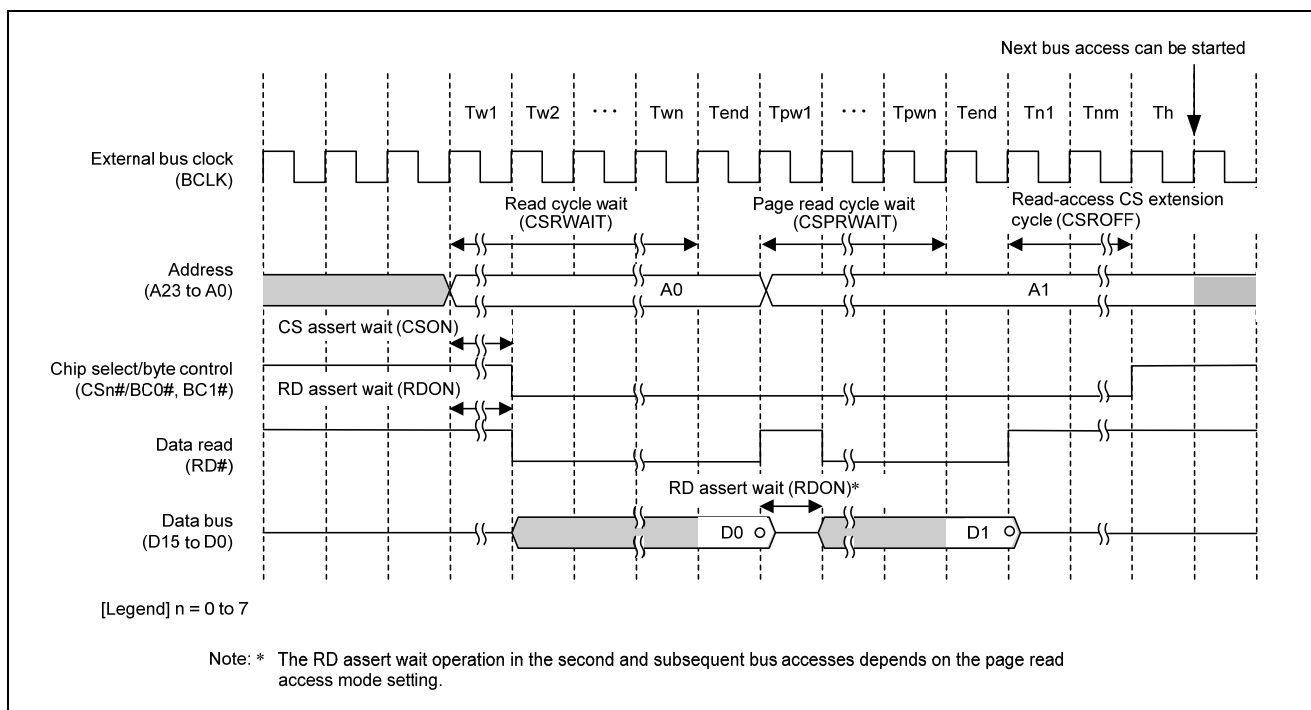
Next bus access can be started

Tw1 Tw2 ··· Twn Tend Tpw1 ··· Tpwn Tend Tn1 Tnm Th

External bus clock
(BCLK)

Read cycle wait
(CSRWAIT)

Page read cycle wait
(CSPRWAIT)

Read-access CS extension
cycle (CSROFF)

Address
(A23 to A0)

A0

A1

CS assert wait (CSON)

Chip select/byte control
(CSn#/BC0#, BC1#)

RD assert wait (RDON)

Data read
(RD#)

RD assert wait (RDON)*

Data bus
(D15 to D0)

D0

D1

[Legend] n = 0 to 7

Note: * The RD assert wait operation in the second and subsequent bus accesses depends on the page read access mode setting.